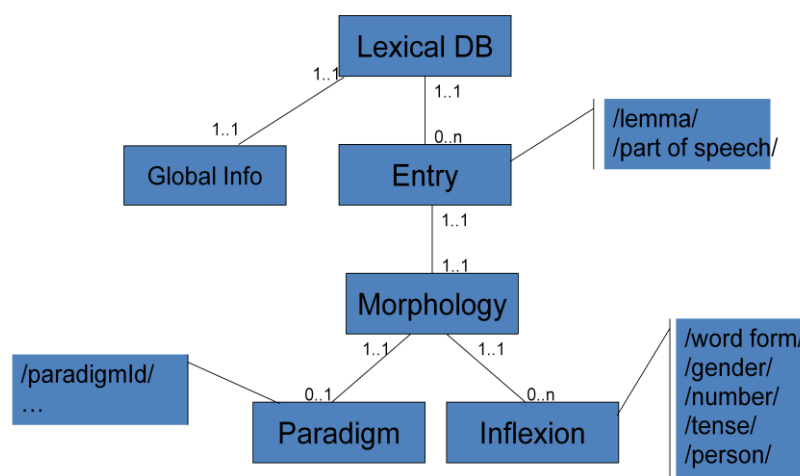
Lexical DB

1..1

1..1

1..1

0..n

Global Info

Entry

/lemma/
/part of speech/

1..1

1..1

Morphology

1..1

1..1

/paradigmId/
…

0..1

0..n

Paradigm

Inflexion

/word form/
/gender/
/number/
/tense/
/person/